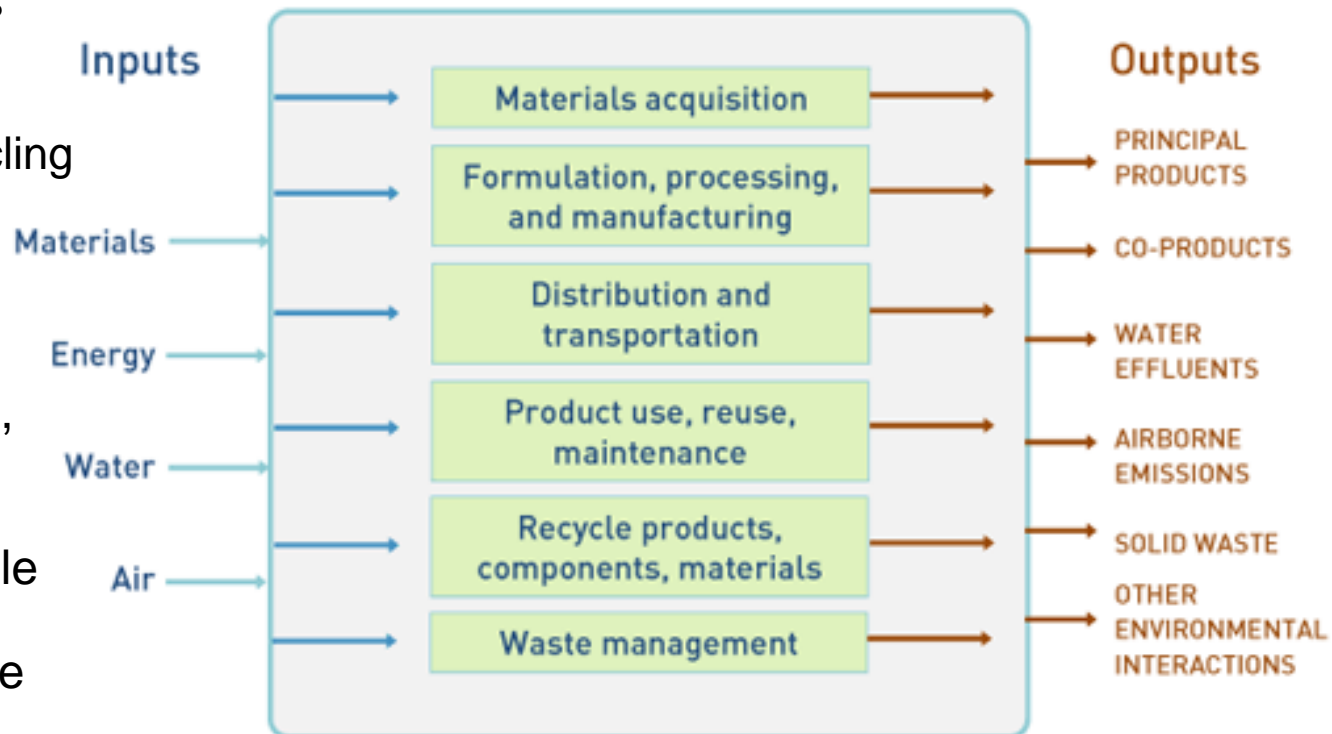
cling

,

le

e

Inputs

Materials

Energy

Water

Air

Materials acquisition

Formulation, processing, and manufacturing

Distribution and transportation

Product use, reuse, maintenance

Recycle products, components, materials

Waste management

Outputs

PRINCIPAL PRODUCTS

CO-PRODUCTS

WATER EFFLUENTS

AIRBORNE EMISSIONS

SOLID WASTE

OTHER ENVIRONMENTAL INTERACTIONS